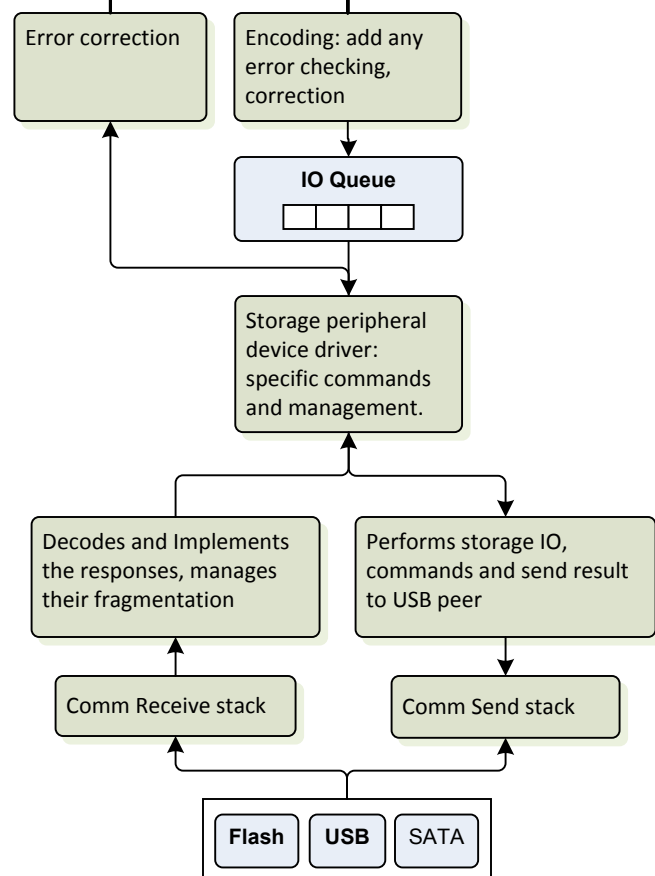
Error correction

Encoding: add any error checking, correction

IO Queue

Storage peripheral device driver: specific commands and management.

Decodes and Implements the responses, manages their fragmentation

Performs storage IO, commands and send result to USB peer

Comm Receive stack

Comm Send stack

Flash

USB

SATA